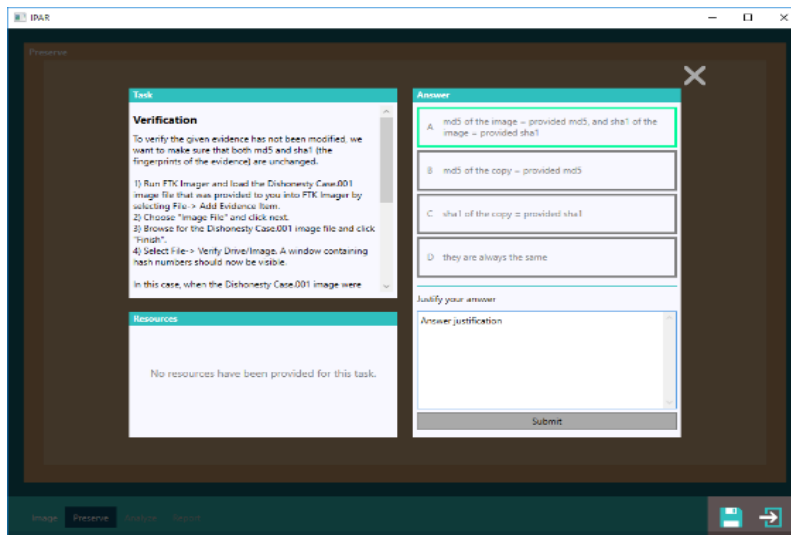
IPAR

Presence

Task

Verification

To verify the given evidence has not been modified, we want to make sure that both md5 and sha1 (the fingerprints of the evidence) are unchanged.

1) Run FTK Imager and load the Dishonesty Case.001 image file that was provided to you into FTK Imager by selecting File -> Add Evidence Item.
2) Choose "Image File" and click next.
3) Browse for the Dishonesty Case.001 image file and click "Finish".
4) Select File-> Verify Drive/Image. A window containing hash numbers should now be visible.

In this case, when the Dishonesty Case.001 image were

Resources

No resources have been provided for this task.

Answer

A md5 of the image = provided md5, and sha1 of the image = provided sha1

B md5 of the copy = provided md5

C sha1 of the copy = provided sha1

D they are always the same

Justify your answer

Answer justification

Submit

Image Preserve Analyze Report